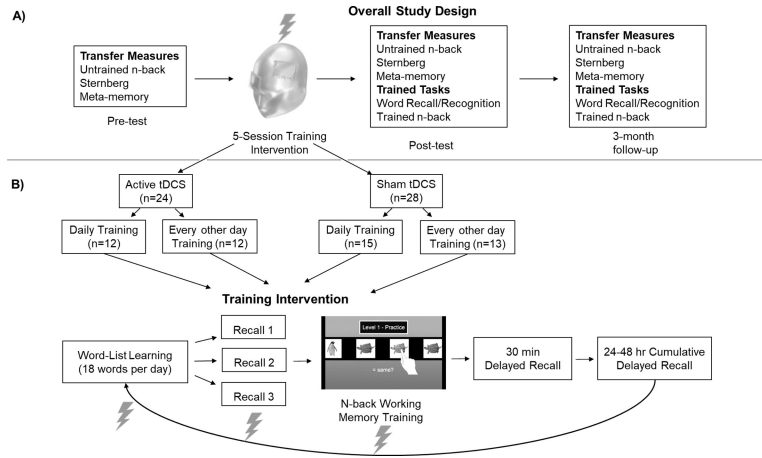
A)

Overall Study Design

Transfer Measures
Untrained n-back
Sternberg
Meta-memory

Pre-test

5-Session Training Intervention

Transfer Measures
Untrained n-back
Sternberg
Meta-memory
Trained Tasks
Word Recall/Recognition
Trained n-back

Post-test

Transfer Measures
Untrained n-back
Sternberg
Meta-memory
Trained Tasks
Word Recall/Recognition
Trained n-back

3-month follow-up

B)

Active tDCS (n=24)

Sham tDCS (n=28)

Daily Training (n=12)

Every other day Training (n=12)

Daily Training (n=15)

Every other day Training (n=13)

Training Intervention

Word-List Learning (18 words per day)

Recall 1

Recall 2

Recall 3

Level 1 - Practice

= same?

N-back Working Memory Training

30 min Delayed Recall

24-48 hr Cumulative Delayed Recall